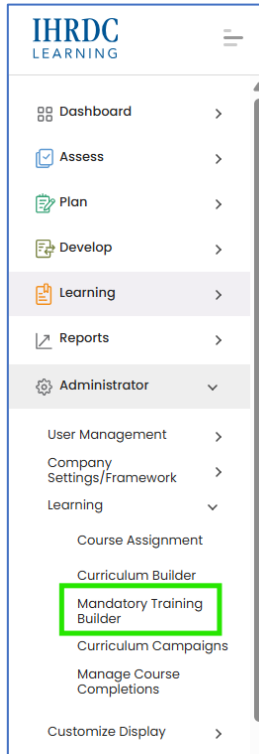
IHRDC
LEARNING

Dashboard

Assess

Plan

Develop

Learning

Reports

Administrator

User Management

Company Settings/Framework

Learning

Course Assignment

Curriculum Builder

Mandatory Training Builder

Curriculum Campaigns

Manage Course Completions

Customize Display